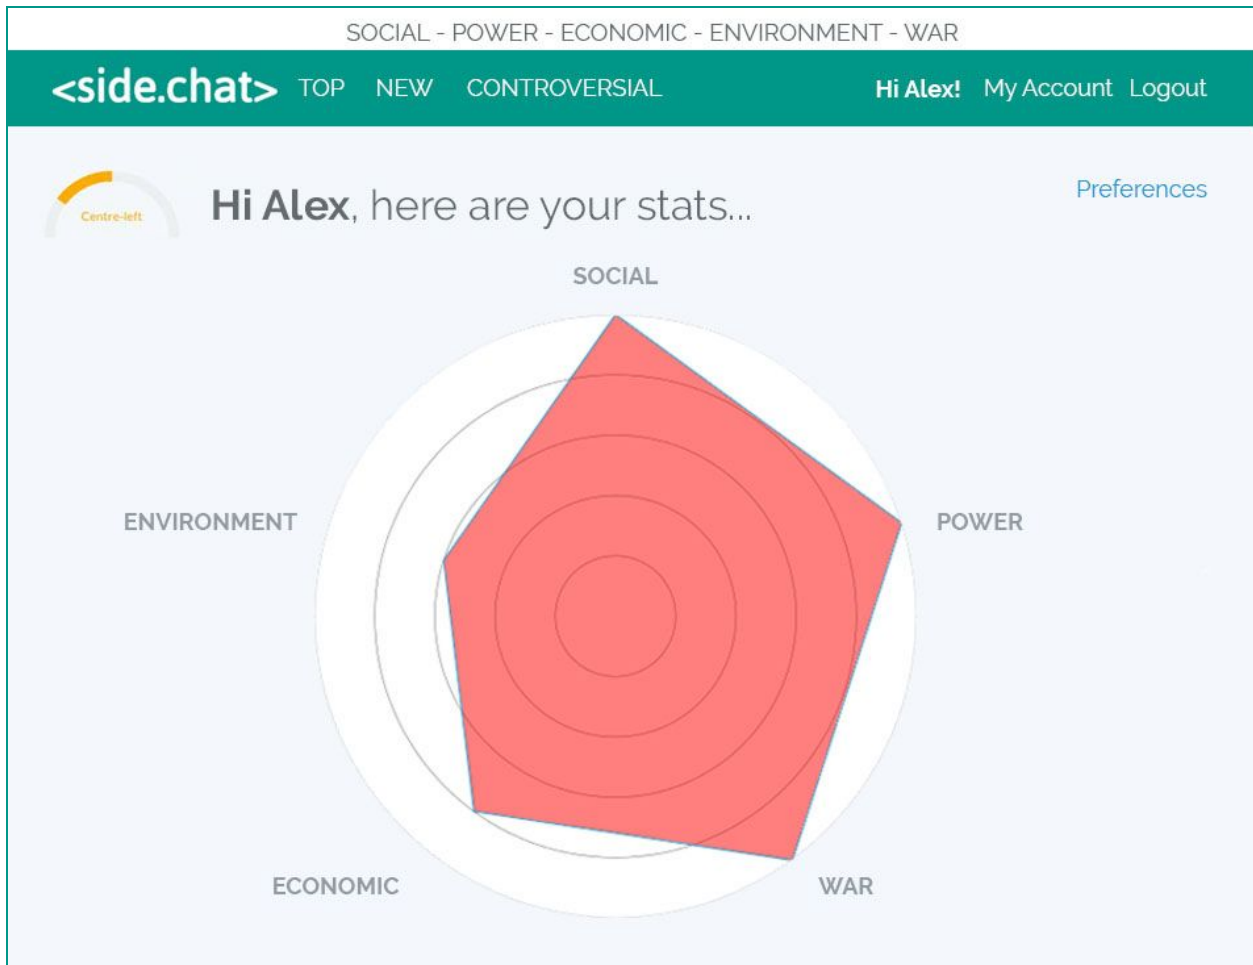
SOCIAL - POWER - ECONOMIC - ENVIRONMENT - WAR

<side.chat> TOP NEW CONTROVERSIAL Hi Alex! My Account Logout

Centre-left

Hi Alex, here are your stats...

Preferences

SOCIAL

ENVIRONMENT

POWER

ECONOMIC

WAR